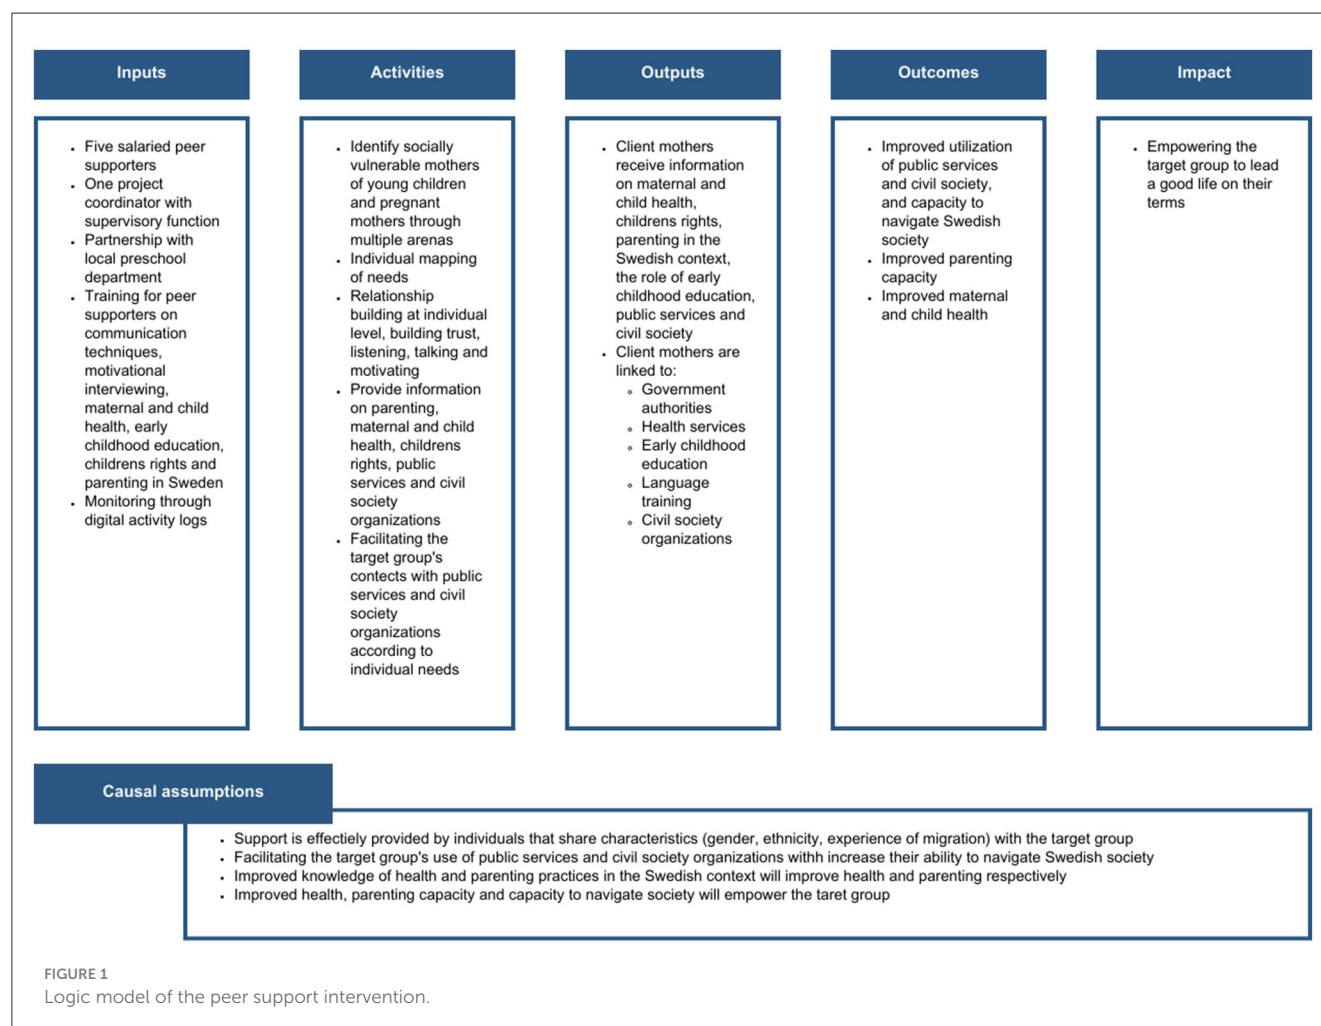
Inputs

- Five salaried peer supporters
- One project coordinator with supervisory function
- Partnership with local preschool department
- Training for peer supporters on communication techniques, motivational interviewing, maternal and child health, early childhood education, childrens rights and parenting in Sweden
- Monitoring through digital activity logs

Activities

- Identify socially vulnerable mothers of young children and pregnant mothers through multiple arenas
- Individual mapping of needs
- Relationship building at individual level, building trust, listening, talking and motivating
- Provide information on parenting, maternal and child health, childrens rights, public services and civil society organizations
- Facilitating the target group's contects with public services and civil society organizations according to individual needs

Outputs

- Client mothers receive information on maternal and child health, childrens rights, parenting in the Swedish context, the role of early childhood education, public services and civil society
- Client mothers are linked to:
  - Government authorities
  - Health services
  - Early childhood education
  - Language training
  - Civil society organizations

Outcomes

- Improved utilization of public services and civil society, and capacity to navigate Swedish society
- Improved parenting capacity
- Improved maternal and child health

Impact

- Empowering the target group to lead a good life on their terms

Causal assumptions

- Support is effectiely provided by individuals that share characteristics (gender, ethnicity, experience of migration) with the target group
- Facilitating the target group's use of public services and civil society organizations withh increase their ability to navigate Swedish society
- Improved knowledge of health and parenting practices in the Swedish context will improve health and parenting respectively
- Improved health, parenting capacity and capacity to navigate society will empower the taret group

FIGURE 1
Logic model of the peer support intervention.